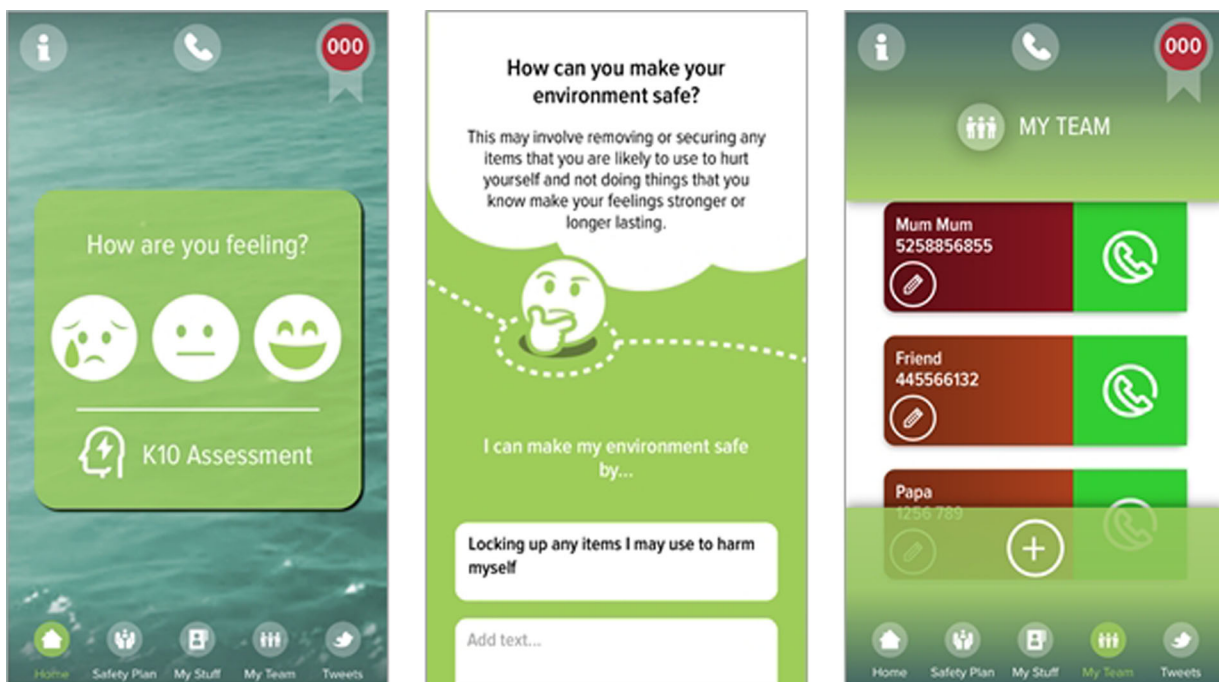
000

How are you feeling?

K10 Assessment

Home Safety Plan My Stuff My Team Tweets

How can you make your environment safe?

This may involve removing or securing any items that you are likely to use to hurt yourself and not doing things that you know make your feelings stronger or longer lasting.

I can make my environment safe by...

Locking up any items I may use to harm myself

Add text...

000

MY TEAM

Mum Mum
5258856855

Friend
445566132

Papa
1256 789

Home Safety Plan My Stuff My Team Tweets